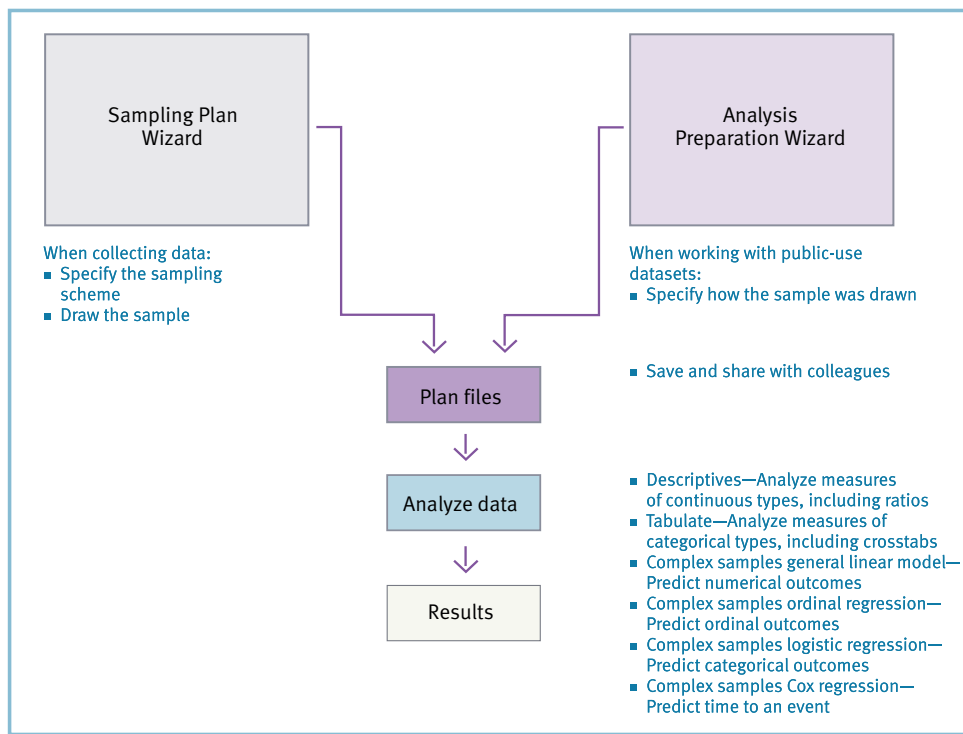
Sampling Plan Wizard

Analysis Preparation Wizard

When collecting data:
- Specify the sampling scheme
- Draw the sample

When working with public-use datasets:
- Specify how the sample was drawn

Plan files

- Save and share with colleagues

Analyze data

Results

- Descriptives—Analyze measures of continuous types, including ratios
- Tabulate—Analyze measures of categorical types, including crosstabs
- Complex samples general linear model—Predict numerical outcomes
- Complex samples ordinal regression—Predict ordinal outcomes
- Complex samples logistic regression—Predict categorical outcomes
- Complex samples Cox regression—Predict time to an event